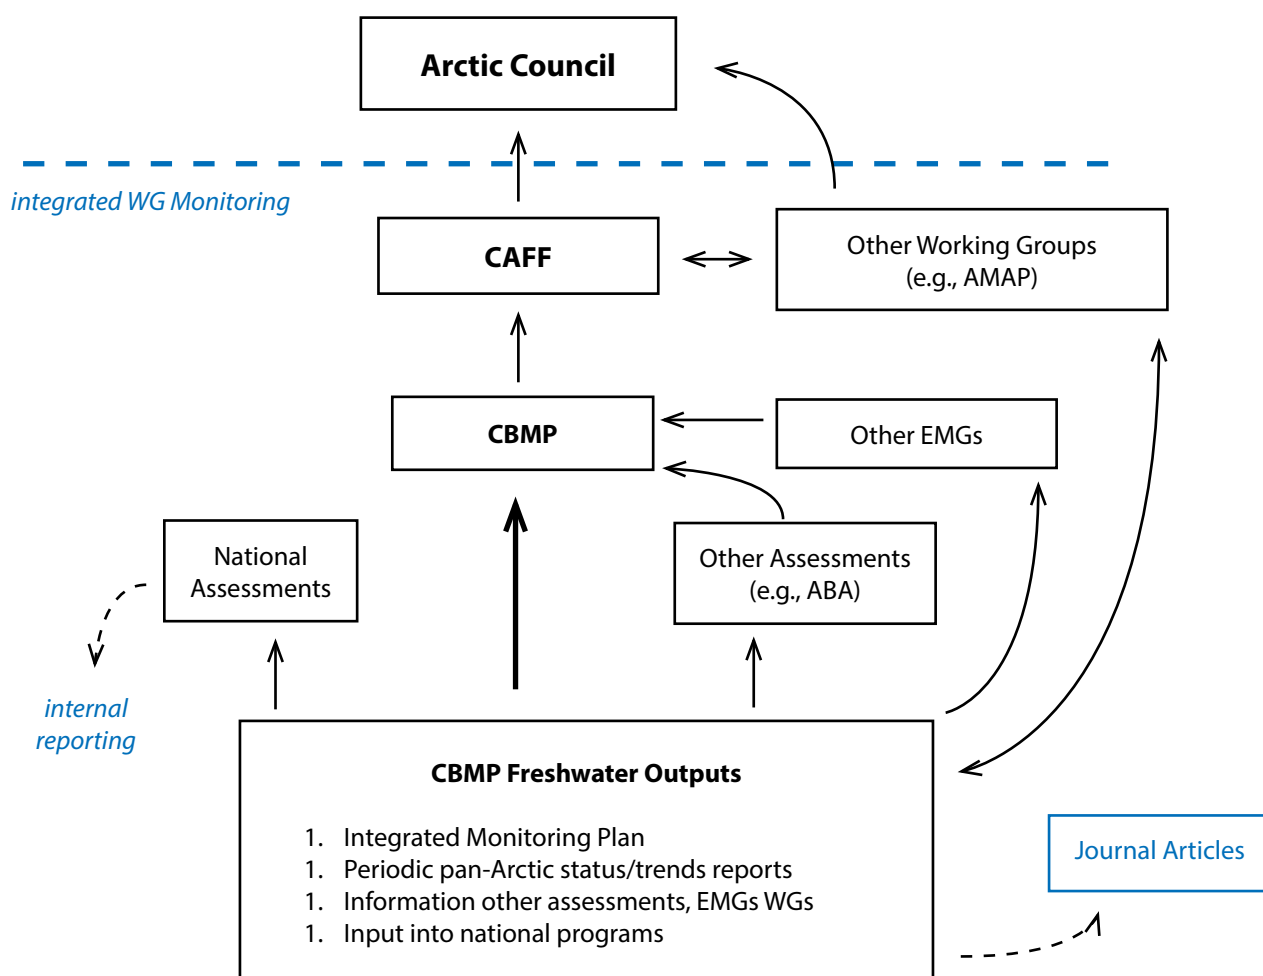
Arctic Council

integrated WG Monitoring

CAFF

Other Working Groups
(e.g., AMAP)

CBMP

Other EMGs

National Assessments

Other Assessments
(e.g., ABA)

internal reporting

CBMP Freshwater Outputs

1. Integrated Monitoring Plan
1. Periodic pan-Arctic status/trends reports
1. Information other assessments, EMGs WGs
1. Input into national programs

Journal Articles